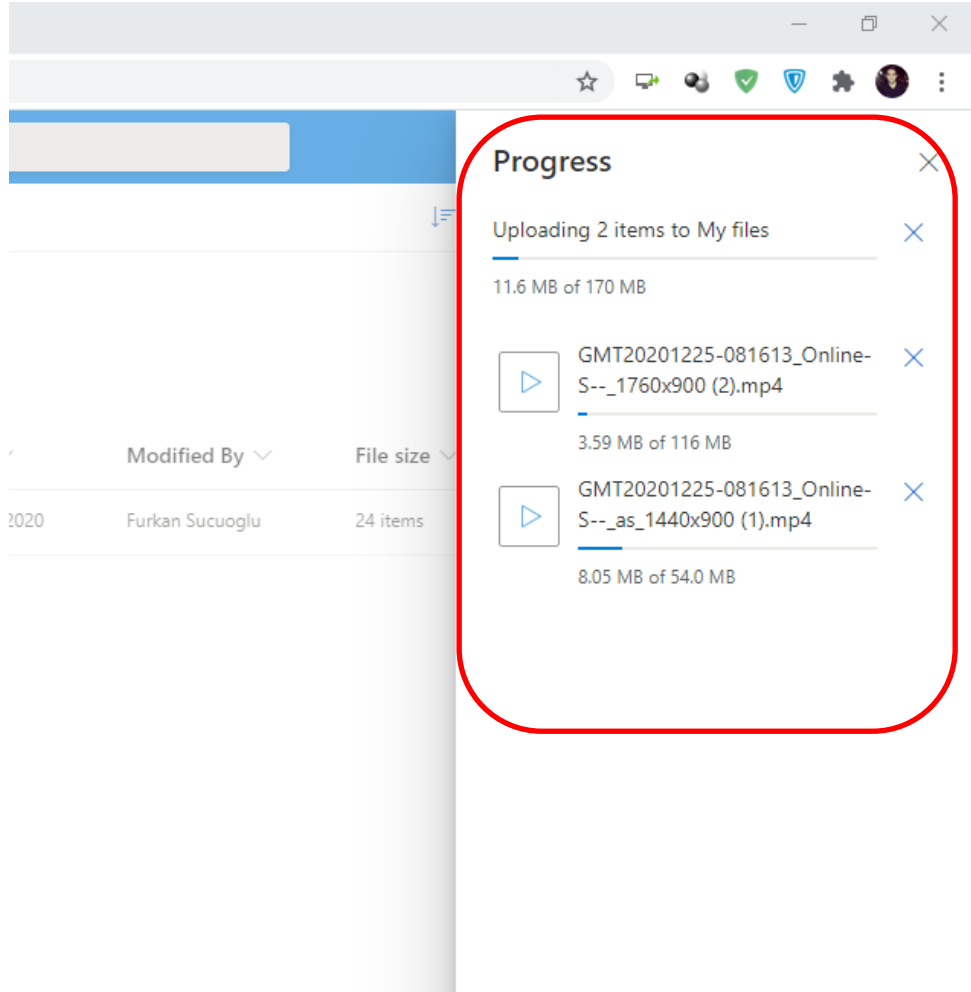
Modified By

File size

2020

Furkan Sucuoglu

24 items

Progress

Uploading 2 items to My files

11.6 MB of 170 MB

GMT20201225-081613_Online-S--_1760x900 (2).mp4

3.59 MB of 116 MB

GMT20201225-081613_Online-S--_as_1440x900 (1).mp4

8.05 MB of 54.0 MB